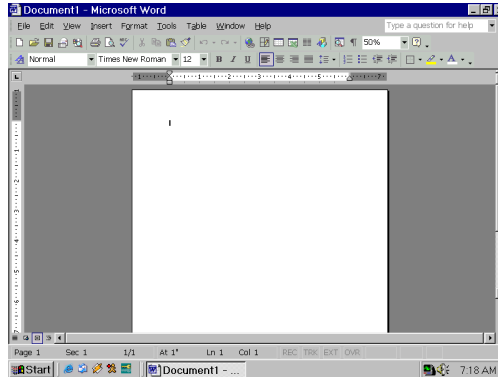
Document1 - Microsoft Word

File Edit View Insert Format Tools Table Window Help

Type a question for help

50%

Normal

Times New Roman

12

B I U

Page 1 Sec 1 1/1 At 1" Ln 1 Col 1 REC TRK EXT OVR

Start

Document1 - ...

7:18 AM